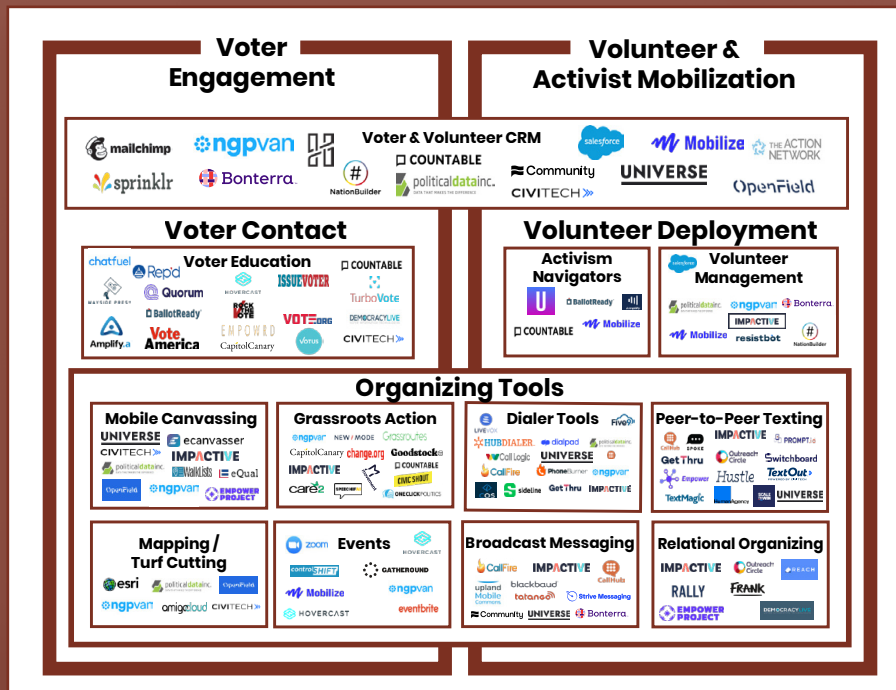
Voter Engagement

Volunteer & Activist Mobilization

Voter & Volunteer CRM

mailchimp
ngpvan
sprinklr
Bonterra.
#
NationBuilder
COUNTABLE
politicaldatainc.
salesforce
Community
CIVITECH
Mobilize
THE ACTION NETWORK
UNIVERSE
OpenField

Voter Contact

Voter Education

chatfuel
Rep'd
Quorum
BallotReady
Amplify.ai
Vote America
HOVERCAST
ISSUEVOTER
ROCK THE VOTE
EMPOWR
CapitolCanary
COUNTABLE
TurboVote
VOTE.ORG
DEMOCRACYLIVE
CIVITECH
Votus

Volunteer Deployment

Activism Navigators

BallotReady
COUNTABLE
Mobilize

Volunteer Management

salesforce
politicaldatainc.
ngpvan
Bonterra.
IMPACTIVE
Mobilize
resistbot
#
NationBuilder

Organizing Tools

Mobile Canvassing

UNIVERSE
ecanvasser
CIVITECH
IMPACTIVE
politicaldatainc.
WalkLists
eQual
OpenField
ngpvan
EMPOWER PROJECT

Grassroots Action

ngpvan
NEW/MODE
Grassroutes
CapitolCanary
change.org
Goodstack
IMPACTIVE
COUNTABLE
CIVIC SHOUT
care2
ONECLICKPOLITICS

Dialer Tools

LIVEVOX
Five9
HUBDIALER
dialpad
politicaldatainc.
Call Logic
UNIVERSE
CallFire
PhoneBurner
ngpvan
sideline
GetThru
IMPACTIVE

Peer-to-Peer Texting

IMPACTIVE
CallHub
SPOKE
PROMPT.io
GetThru
Outreach Circle
Switchboard
Empower
Hustle
TextOut
TextMagic
UNIVERSE

Mapping / Turf Cutting

esri
politicaldatainc.
OpenField
ngpvan
amigocloud
CIVITECH

Events

zoom
HOVERCAST
controlSHIFT
GATHEROUND
ngpvan
Mobilize
HOVERCAST
eventbrite

Broadcast Messaging

CallFire
IMPACTIVE
CallHub
upland Mobile Commons
blackbaud
tatango
Strive Messaging
Community
UNIVERSE
Bonterra.

Relational Organizing

IMPACTIVE
Outreach Circle
REACH
RALLY
FRANK
EMPOWER PROJECT
DEMOCRACY LABS